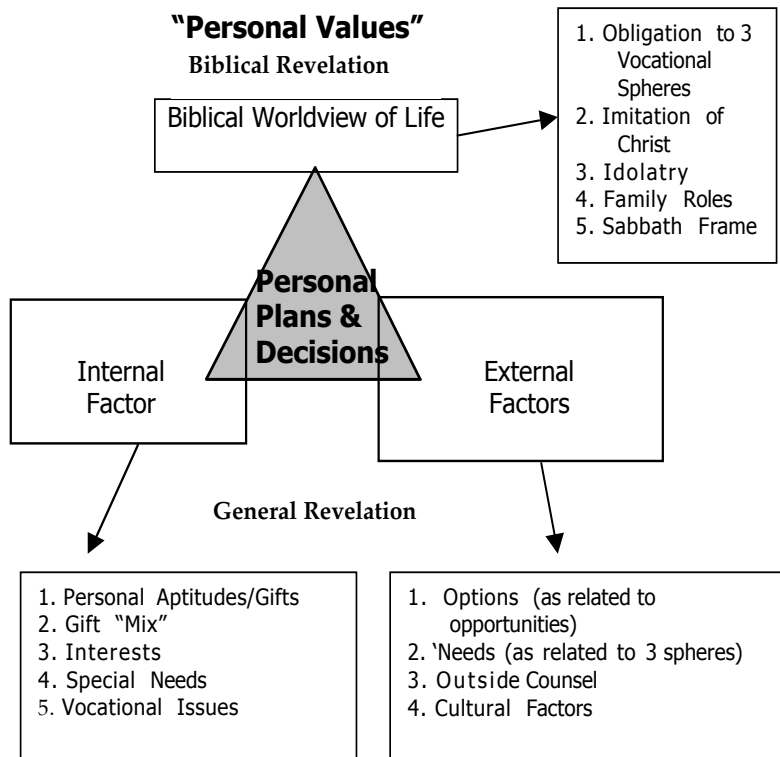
"Personal Values"

Biblical Revelation

Biblical Worldview of Life

1. Obligation to 3 Vocational Spheres
2. Imitation of Christ
3. Idolatry
4. Family Roles
5. Sabbath Frame

Personal Plans & Decisions

Internal Factor

External Factors

General Revelation

1. Personal Aptitudes/Gifts
2. Gift "Mix"
3. Interests
4. Special Needs
5. Vocational Issues

1. Options (as related to opportunities)
2. 'Needs (as related to 3 spheres)
3. Outside Counsel
4. Cultural Factors